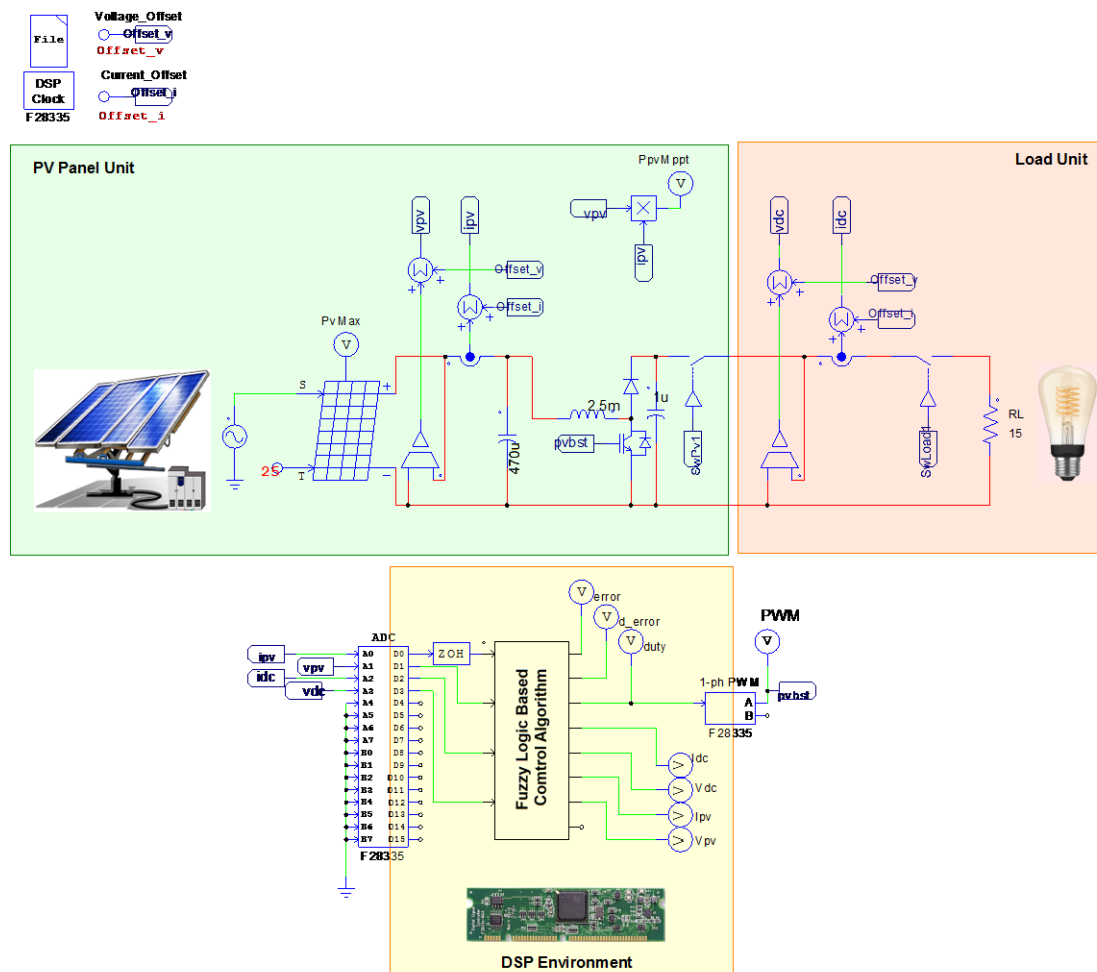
File

Voltage_Offset
Offset_v
Offset_v

DSP Clock
F28335

Current_Offset
Offset_i
Offset_i

PV Panel Unit

Load Unit

PpvMppt

vpv

ipv

vpv

ipv

Offset_v

Offset_i

PvMax

S

T

25

470u

2.5m

1u

pvbst

SwPv1

vdc

idc

Offset_v

Offset_i

SwLoad1

RL
15

V error

V d_error

V duty

PWM

ADC

ipv

vpv

idc

vdc

A0 A1 A2 A3 A4 A5 A6 A7 B0 B1 B2 B3 B4 B5 B6 B7

D0 D1 D2 D3 D4 D5 D6 D7 D8 D9 D10 D11 D12 D13 D14 D15

F28335

ZOH

Fuzzy Logic Based Comtrol Algorithm

1-ph PWM
A
B
F28335

pvbst

Idc

Vdc

Ipv

Vpv

DSP Environment